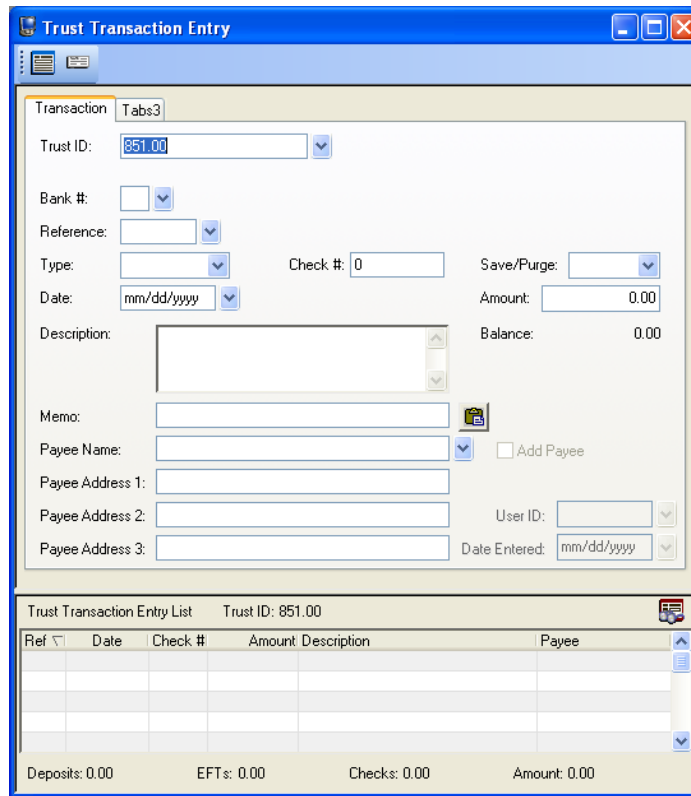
Trust Transaction Entry

Transaction | Tabs3

Trust ID: 851.00

Bank #:

Reference:

Type:

Check #: 0

Save/Purge:

Date: mm/dd/yyyy

Amount: 0.00

Description:

Balance: 0.00

Memo:

Payee Name:

Add Payee

Payee Address 1:

Payee Address 2:

User ID:

Payee Address 3:

Date Entered: mm/dd/yyyy

Trust Transaction Entry List Trust ID: 851.00

| Ref | Date | Check # | Amount | Description | Payee |
|---|---|---|---|---|---|
| | | | | | |
| | | | | | |
| | | | | | |
| | | | | | |
| | | | | | |

Deposits: 0.00 EFTs: 0.00 Checks: 0.00 Amount: 0.00